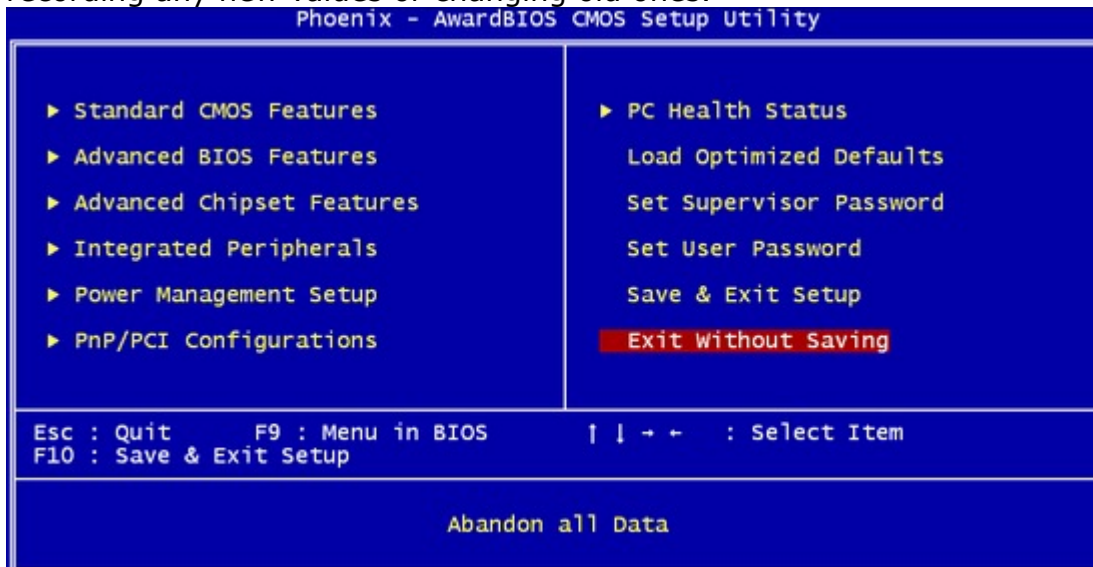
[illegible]

Phoenix - AwardBIOS CMOS Setup Utility

► Standard CMOS Features
► Advanced BIOS Features
► Advanced Chipset Features
► Integrated Peripherals
► Power Management Setup
► PnP/PCI Configurations

► PC Health Status
Load Optimized Defaults
Set Supervisor Password
Set User Password
Save & Exit Setup
Exit Without Saving

Esc : Quit F9 : Menu in BIOS ↑ ↓ → ← : Select Item
F10 : Save & Exit Setup

Abandon all Data